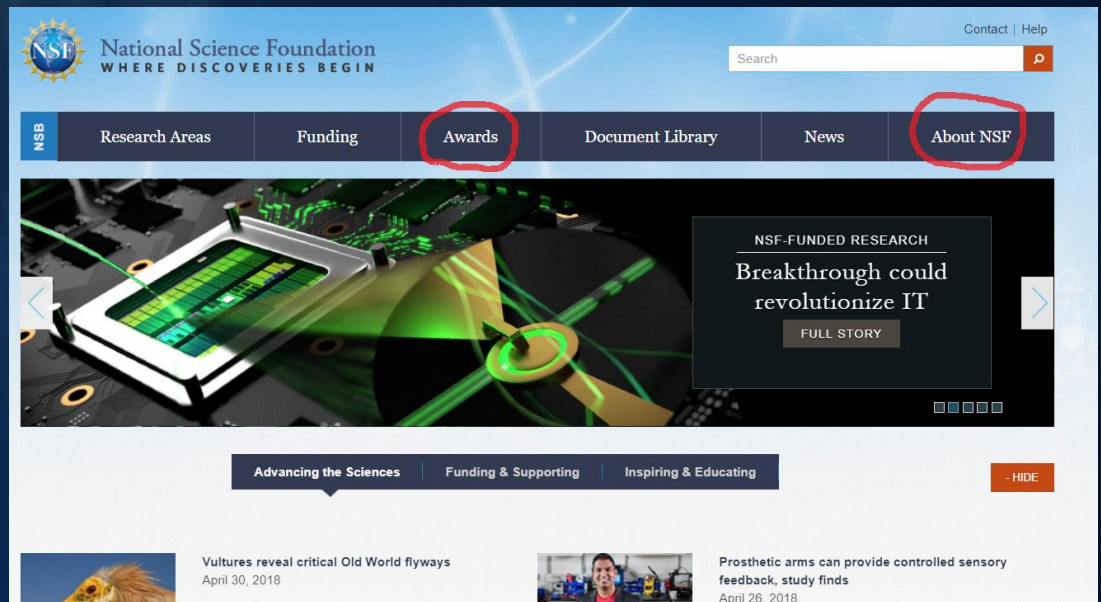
NSF
National Science Foundation
WHERE DISCOVERIES BEGIN

Contact | Help

Search

NSB
Research Areas
Funding
Awards
Document Library
News
About NSF

NSF-FUNDED RESEARCH
Breakthrough could revolutionize IT
FULL STORY

Advancing the Sciences
Funding & Supporting
Inspiring & Educating

- HIDE

Vultures reveal critical Old World flyways
April 30, 2018

Prosthetic arms can provide controlled sensory feedback, study finds
April 26, 2018